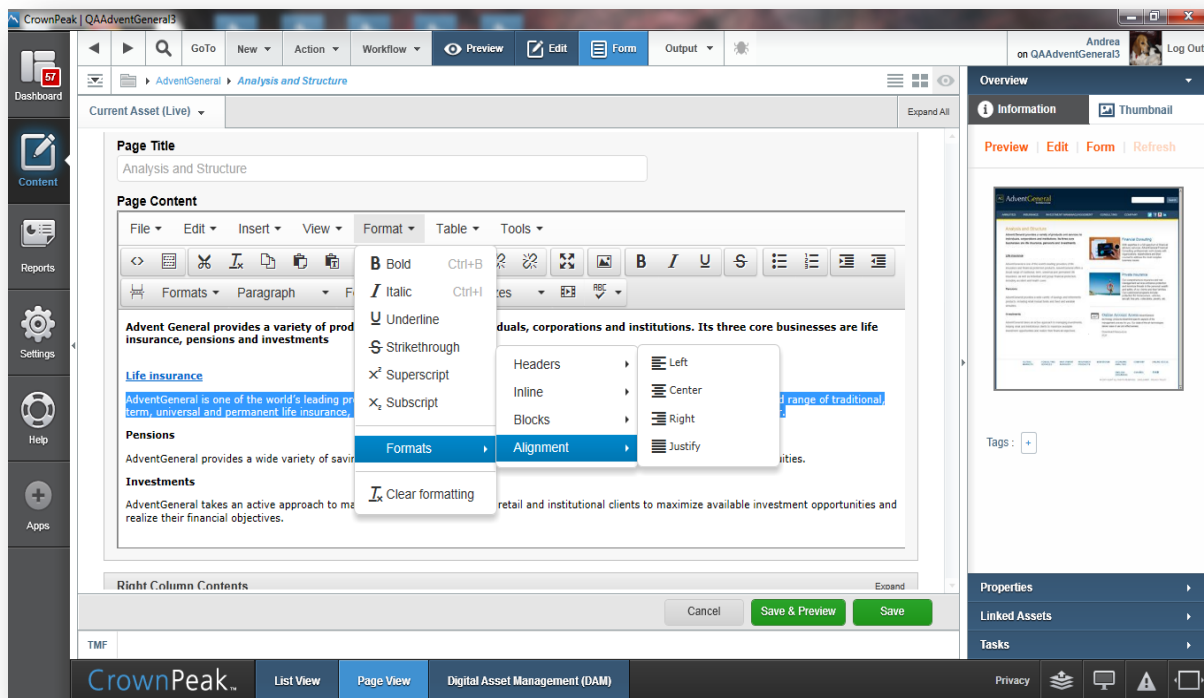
CrownPeak | QAAdventGeneral3

GoTo New Action Workflow Preview Edit Form Output

Andrea
on QAAdventGeneral3
Log Out

57
Dashboard
Content
Reports
Settings
Help
Apps

AdventGeneral Analysis and Structure

Current Asset (Live)
Expand All

Page Title
Analysis and Structure

Page Content

File Edit Insert View Format Table Tools

Formats Paragraph Fo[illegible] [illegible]zes

Bold Ctrl+B
Italic Ctrl+I
Underline
Strikethrough
Superscript
Subscript
Formats
Clear formatting

Headers
Inline
Blocks
Alignment

Left
Center
Right
Justify

Advent General provides a variety of prod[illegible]duals, corporations and institutions. Its three core businesses are life insurance, pensions and investments

Life insurance

AdventGeneral is one of the world's leading pro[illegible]d range of traditional, term, universal and permanent life insurance, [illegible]

Pensions

AdventGeneral provides a wide variety of savi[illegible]uities.

Investments

AdventGeneral takes an active approach to ma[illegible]retail and institutional clients to maximize available investment opportunities and realize their financial objectives.

Right Column Contents
Expand

Cancel Save & Preview Save

TMF

Overview
Information Thumbnail
Preview | Edit | Form | Refresh

Tags :

Properties
Linked Assets
Tasks

CrownPeak List View Page View Digital Asset Management (DAM) Privacy